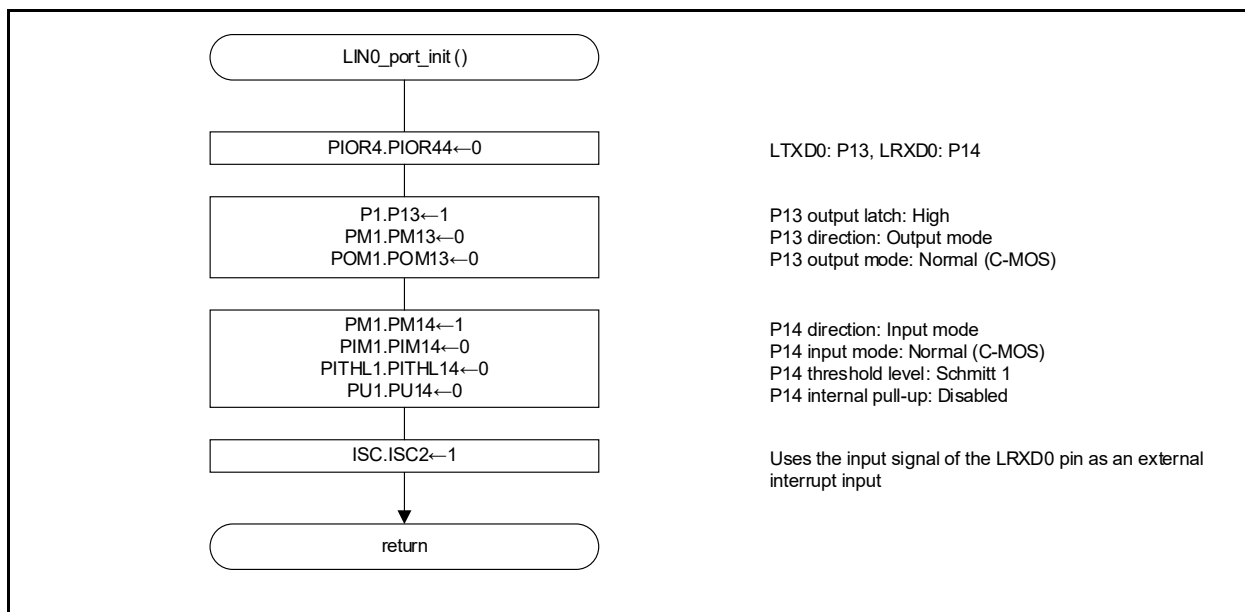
LIN0_port_init ()

PIOR4.PIOR44←0

LTXD0: P13, LRXD0: P14

P1.P13←1
PM1.PM13←0
POM1.POM13←0

P13 output latch: High
P13 direction: Output mode
P13 output mode: Normal (C-MOS)

PM1.PM14←1
PIM1.PIM14←0
PITHL1.PITHL14←0
PU1.PU14←0

P14 direction: Input mode
P14 input mode: Normal (C-MOS)
P14 threshold level: Schmitt 1
P14 internal pull-up: Disabled

ISC.ISC2←1

Uses the input signal of the LRXD0 pin as an external interrupt input

return